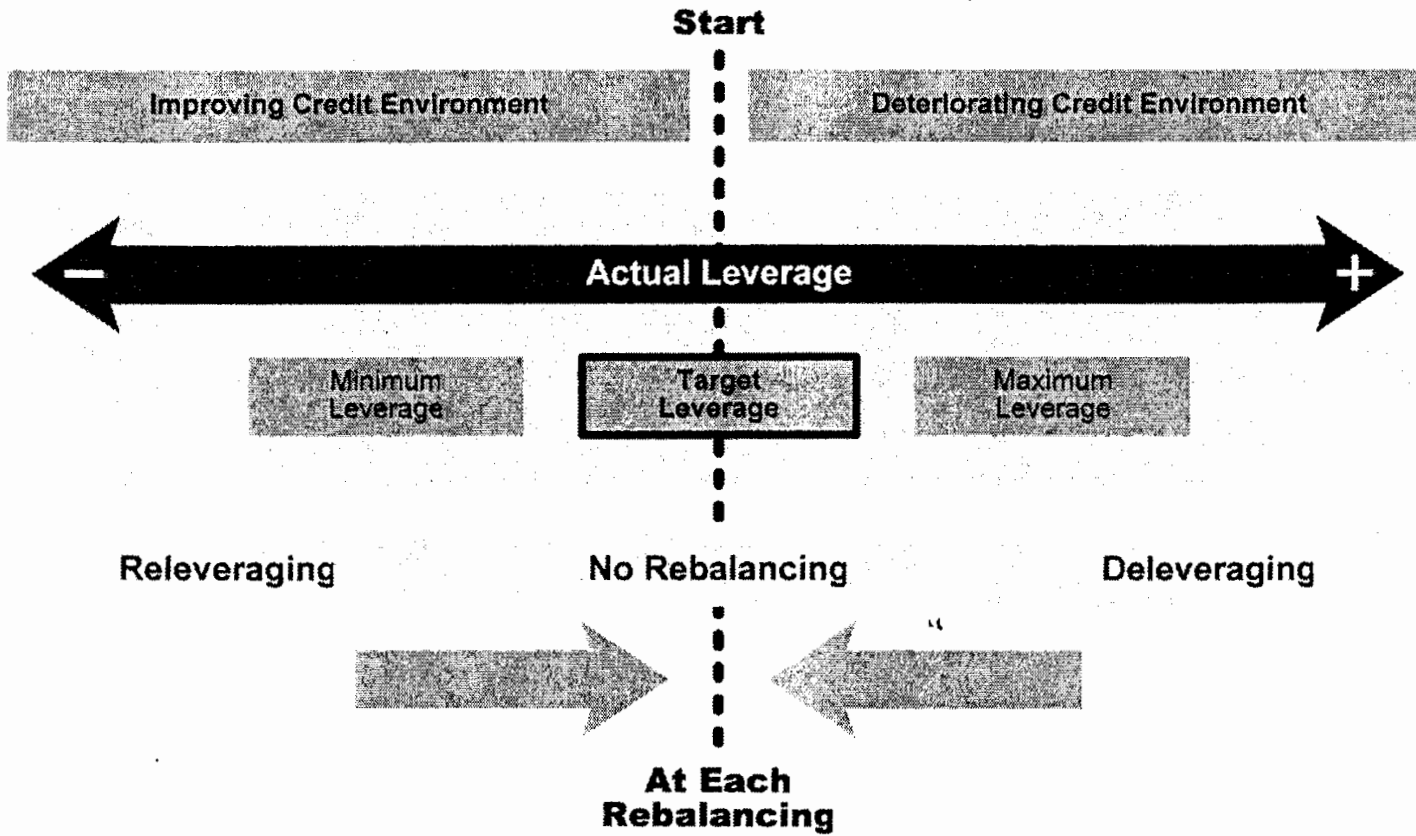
Start

Improving Credit Environment

Deteriorating Credit Environment

−

Actual Leverage

+

Minimum Leverage

Target Leverage

Maximum Leverage

Releveraging

No Rebalancing

Deleveraging

At Each Rebalancing